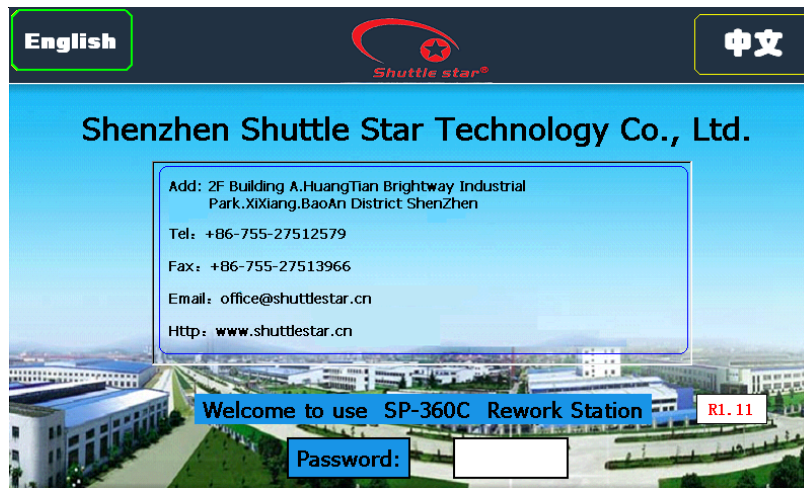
English

Shuttle star®

中文

Shenzhen Shuttle Star Technology Co., Ltd.

Add: 2F Building A.HuangTian Brightway Industrial Park.XiXiang.BaoAn District ShenZhen

Tel：+86-755-27512579

Fax：+86-755-27513966

Email：office@shuttlestar.cn

Http：www.shuttlestar.cn

Welcome to use SP-360C Rework Station

R1.11

Password: